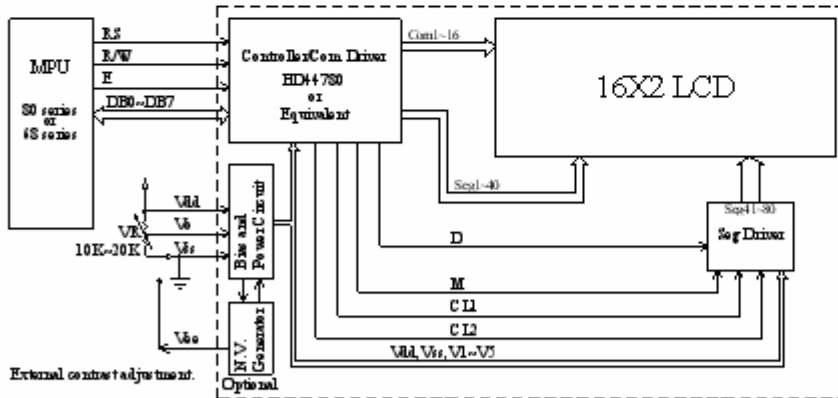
MPU

80 series
or
68 series

RS
R/W
E
DB0~DB7

Controller/Com Driver
HD44780
or
Equivalent

Com1~16

16X2 LCD

Seg1~40

Seg41~80

Seg Driver

Vdd
Vo
Vss
VR
10K~20K

Bias and Power Circuit

N.V. Generator

Vee

D
M
CL1
CL2
Vdd, Vss, V1~V5

External contrast adjustment.

Optional